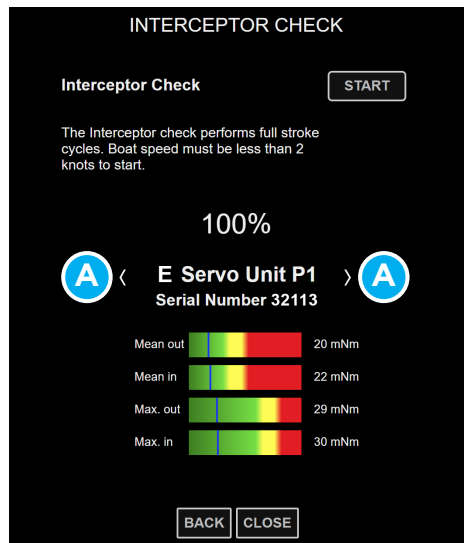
INTERCEPTOR CHECK

Interceptor Check

START

The Interceptor check performs full stroke cycles. Boat speed must be less than 2 knots to start.

100%

A ‹ E Servo Unit P1 › A
Serial Number 32113

Mean out 20 mNm
Mean in 22 mNm
Max. out 29 mNm
Max. in 30 mNm

BACK CLOSE